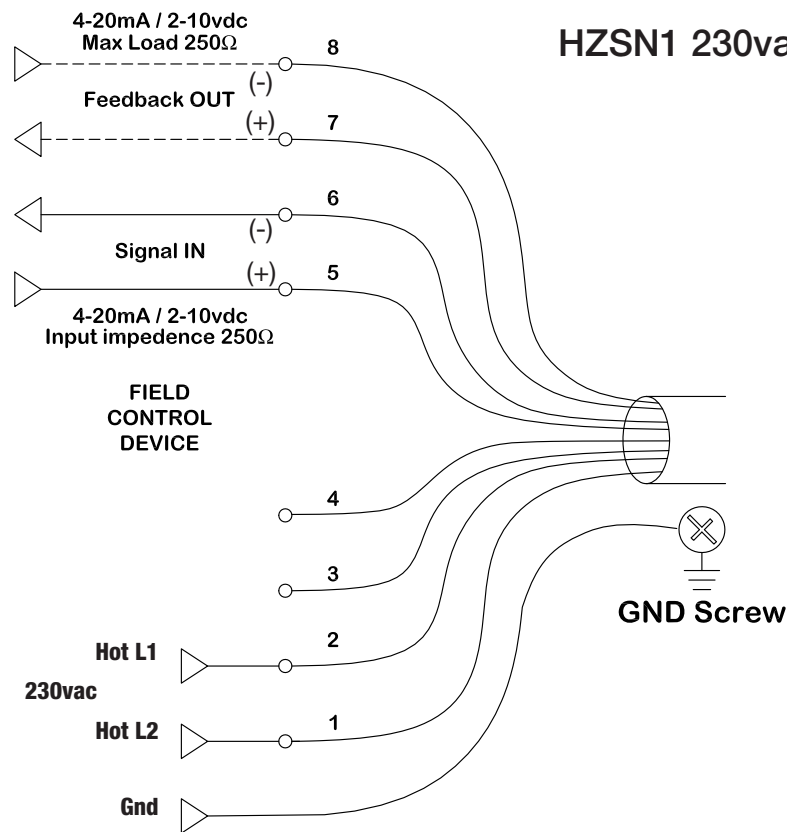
4-20mA / 2-10vdc
Max Load 250Ω

8

HZSN1 230va

(-)

Feedback OUT

(+) 7

6

(-)

Signal IN

(+) 5

4-20mA / 2-10vdc
Input impedence 250Ω

FIELD
CONTROL
DEVICE

4

3

GND Screw

2

Hot L1

230vac

1

Hot L2

Gnd